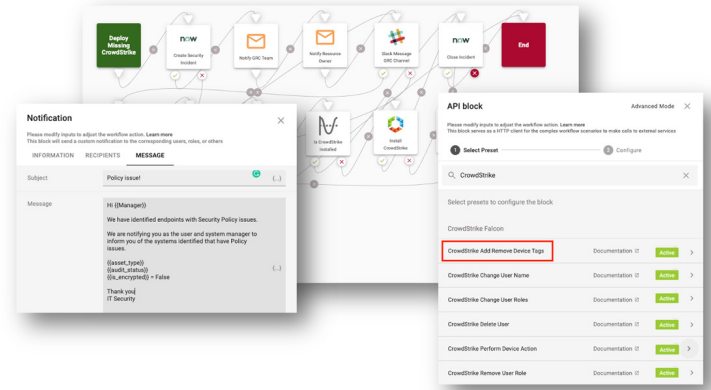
Deploy Missing CrowdStrike

now
Create Security Incident

Notify GRC Team

Notify Resource Owner

Slack Message GRC Channel

now
Close Incident

End

Is CrowdStrike Installed

Install CrowdStrike

Notification

Please modify inputs to adjust the workflow action. Learn more
This block will send a custom notification to the corresponding users, roles, or others

INFORMATION RECIPIENTS MESSAGE

Subject
Policy issue!
{...}

Message
Hi {{Manager}}

We have identified endpoints with Security Policy issues.

We are notifying you as the user and system manager to inform you of the systems identified that have Policy issues.

{{asset_type}}
{{audit_status}}
{{is_encrypted}} = False

Thank you
IT Security
{...}

API block
Advanced Mode

Please modify inputs to adjust the workflow action. Learn more
This block serves as a HTTP client for the complex workflow scenarios to make calls to external services

1 Select Preset
2 Configure

CrowdStrike

Select presets to configure the block

CrowdStrike Falcon

| | | | |
|---|---|---|---|
| CrowdStrike Add Remove Device Tags | Documentation | Active | > |
| CrowdStrike Change User Name | Documentation | Active | > |
| CrowdStrike Change User Roles | Documentation | Active | > |
| CrowdStrike Delete User | Documentation | Active | > |
| CrowdStrike Perform Device Action | Documentation | Active | > |
| CrowdStrike Remove User Role | Documentation | Active | > |